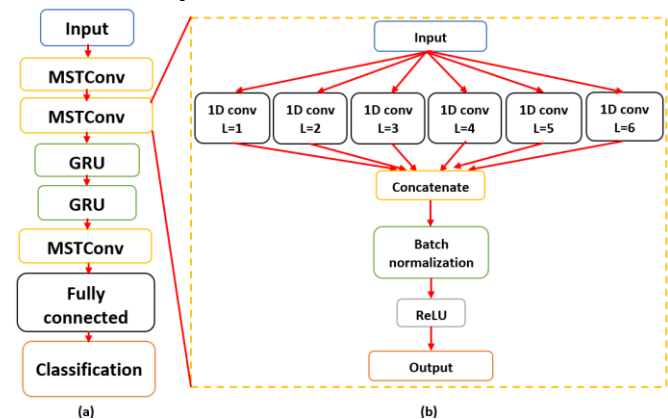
Input

MSTConv

MSTConv

GRU

GRU

MSTConv

Fully connected

Classification

(a)

Input

1D conv L=1

1D conv L=2

1D conv L=3

1D conv L=4

1D conv L=5

1D conv L=6

Concatenate

Batch normalization

ReLU

Output

(b)